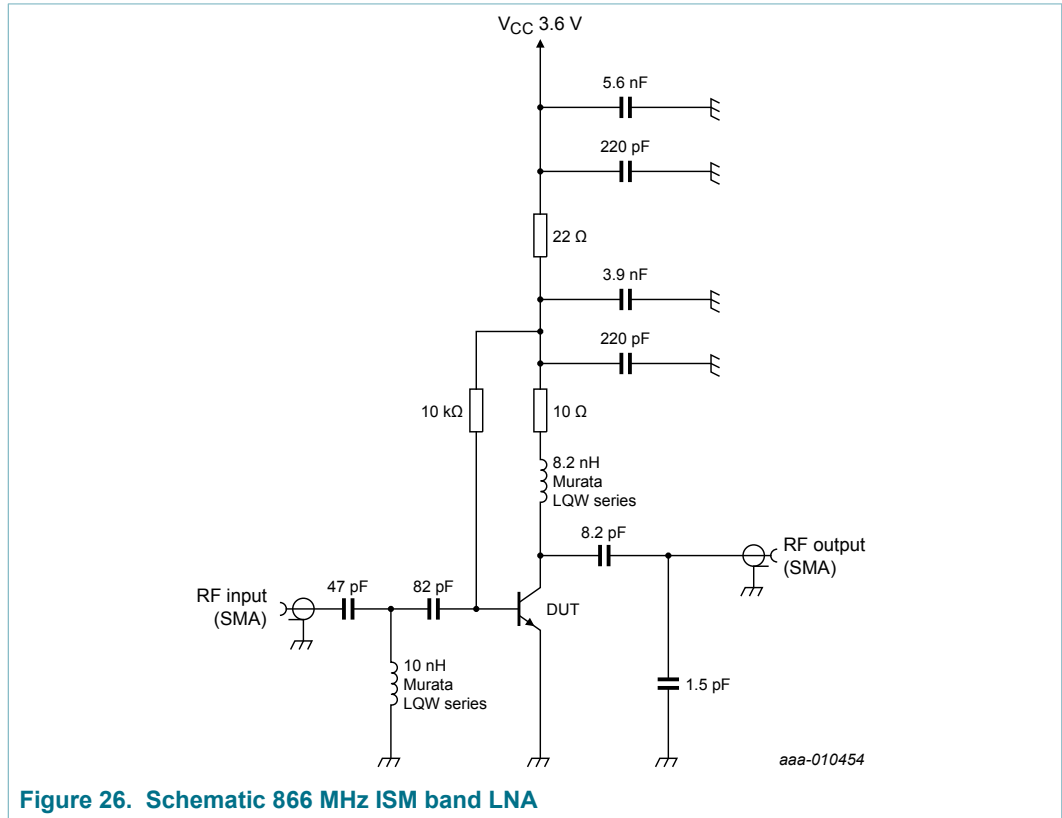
$V_{CC}$ 3.6 V

5.6 nF

220 pF

22 Ω

3.9 nF

220 pF

10 kΩ

10 Ω

8.2 nH
Murata
LQW series

8.2 pF

RF output
(SMA)

RF input
(SMA)

47 pF

82 pF

DUT

10 nH
Murata
LQW series

1.5 pF

aaa-010454

Figure 26. Schematic 866 MHz ISM band LNA